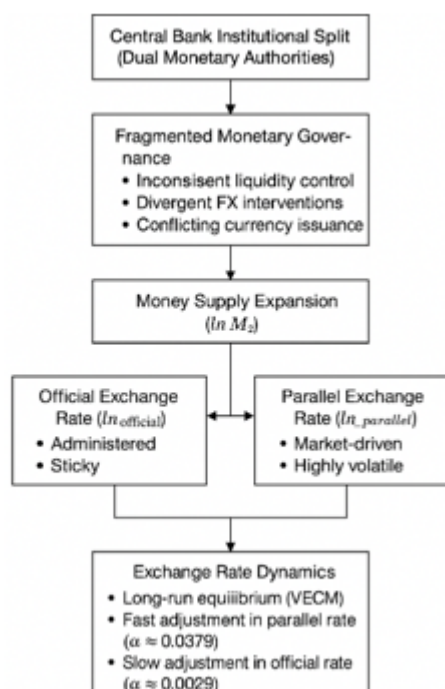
Central Bank Institutional Split (Dual Monetary Authorities)

Fragmented Monetary Governance
• Inconsisent liquidity control
• Divergent FX interventions
• Conflicting currency issuance

Money Supply Expansion ($ln\ M_2$)

Official Exchange Rate ($ln_{\text{official}}$)
• Administered
• Sticky

Parallel Exchange Rate ($ln_{\_parallel}$)
• Market-driven
• Highly volatile

Exchange Rate Dynamics
• Long-run equilibrium (VECM)
• Fast adjustment in parallel rate ($\alpha \approx 0.0379$)
• Slow adjustment in official rate ($\alpha \approx 0.0029$)